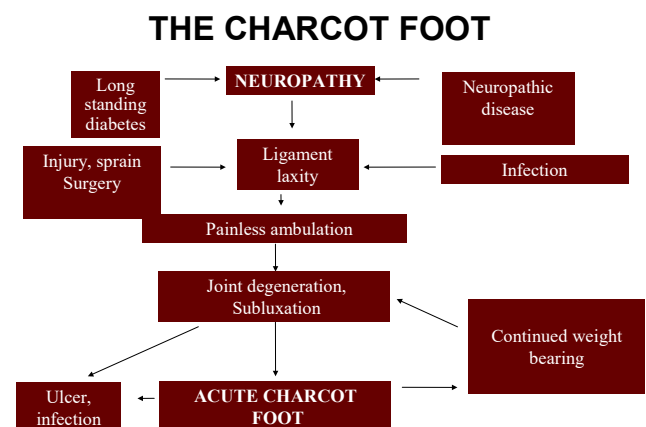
THE CHARCOT FOOT

Long standing diabetes

NEUROPATHY

Neuropathic disease

Injury, sprain Surgery

Ligament laxity

Infection

Painless ambulation

Joint degeneration, Subluxation

Continued weight bearing

Ulcer, infection

ACUTE CHARCOT FOOT